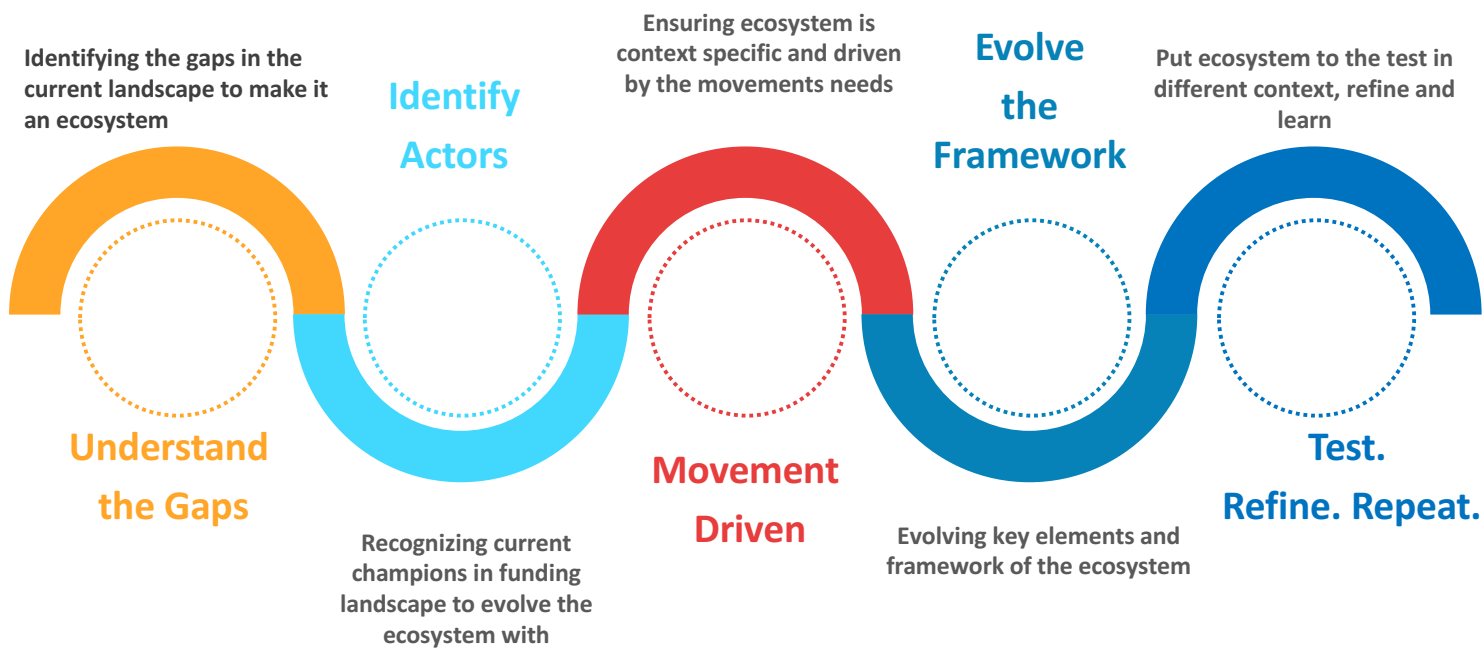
Identifying the gaps in the current landscape to make it an ecosystem

Identify Actors

Ensuring ecosystem is context specific and driven by the movements needs

Evolve the Framework

Put ecosystem to the test in different context, refine and learn

Understand the Gaps

Recognizing current champions in funding landscape to evolve the ecosystem with

Movement Driven

Evolving key elements and framework of the ecosystem

Test. Refine. Repeat.